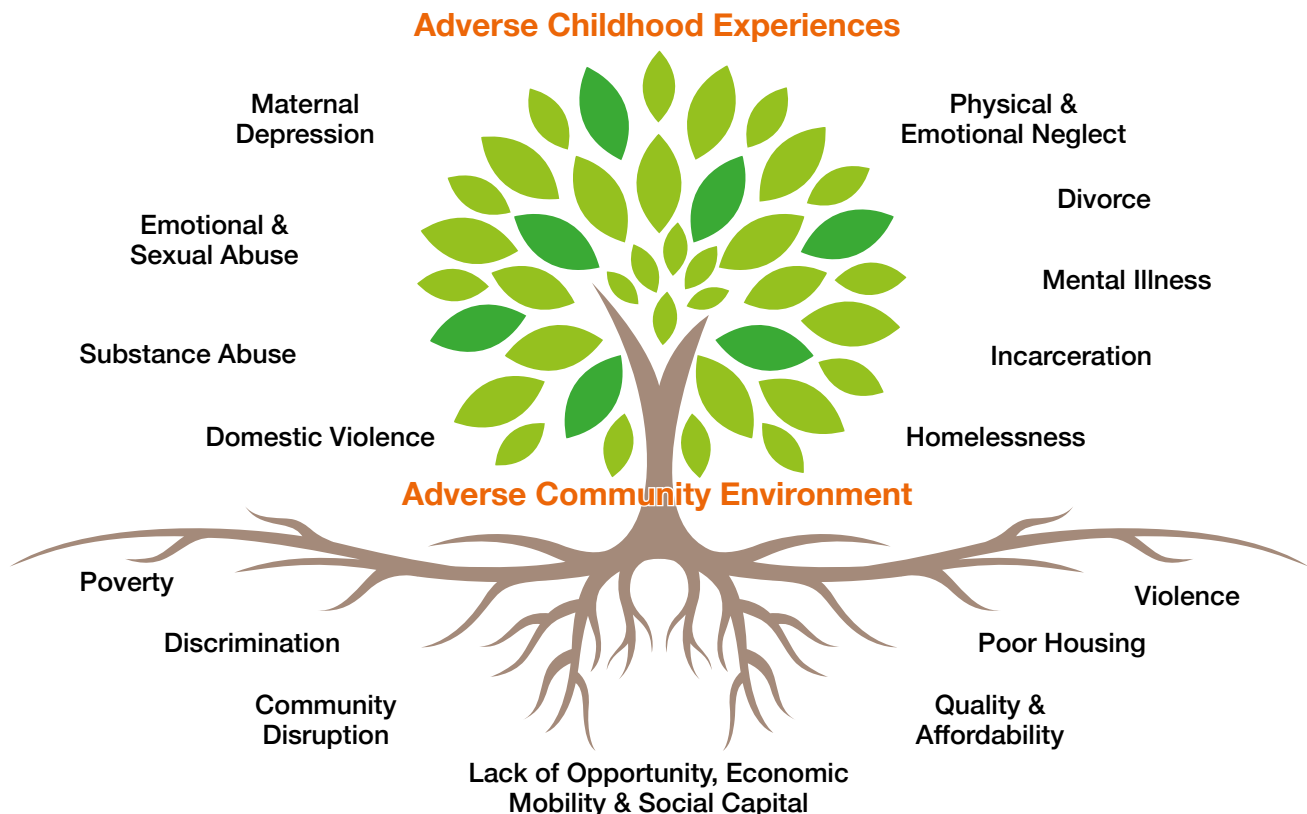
Adverse Childhood Experiences

Maternal Depression

Physical & Emotional Neglect

Emotional & Sexual Abuse

Divorce

Mental Illness

Substance Abuse

Incarceration

Domestic Violence

Homelessness

Adverse Community Environment

Poverty

Violence

Discrimination

Poor Housing

Community Disruption

Quality & Affordability

Lack of Opportunity, Economic Mobility & Social Capital